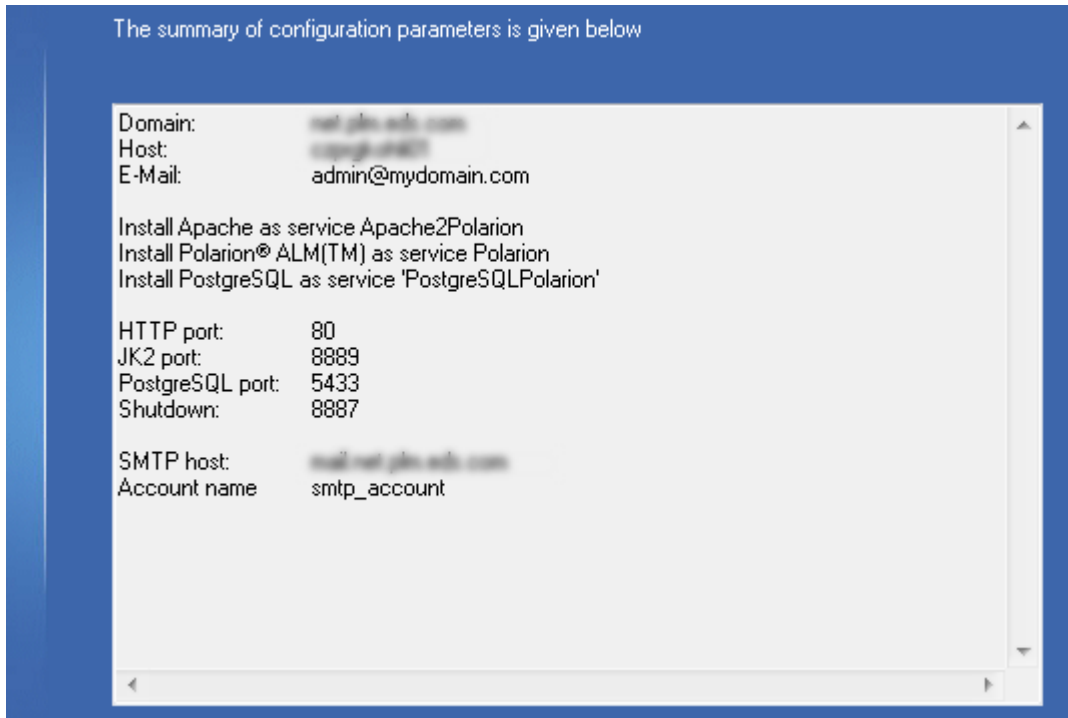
The summary of configuration parameters is given below

Domain: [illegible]
Host: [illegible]
E-Mail: admin@mydomain.com

Install Apache as service Apache2Polarion
Install Polarion® ALM(TM) as service Polarion
Install PostgreSQL as service 'PostgreSQLPolarion'

HTTP port: 80
JK2 port: 8889
PostgreSQL port: 5433
Shutdown: 8887

SMTP host: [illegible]
Account name smtp_account